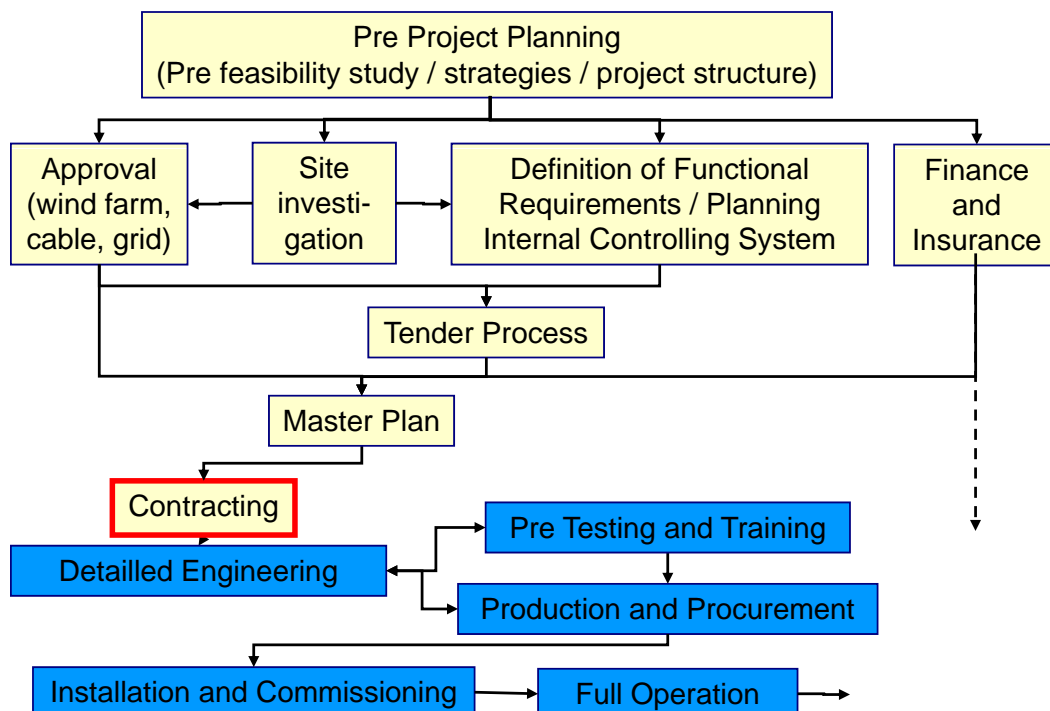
Pre Project Planning
(Pre feasibility study / strategies / project structure)

Approval (wind farm, cable, grid)

Site investigation

Definition of Functional Requirements / Planning Internal Controlling System

Finance and Insurance

Tender Process

Master Plan

Contracting

Detailled Engineering

Pre Testing and Training

Production and Procurement

Installation and Commissioning

Full Operation